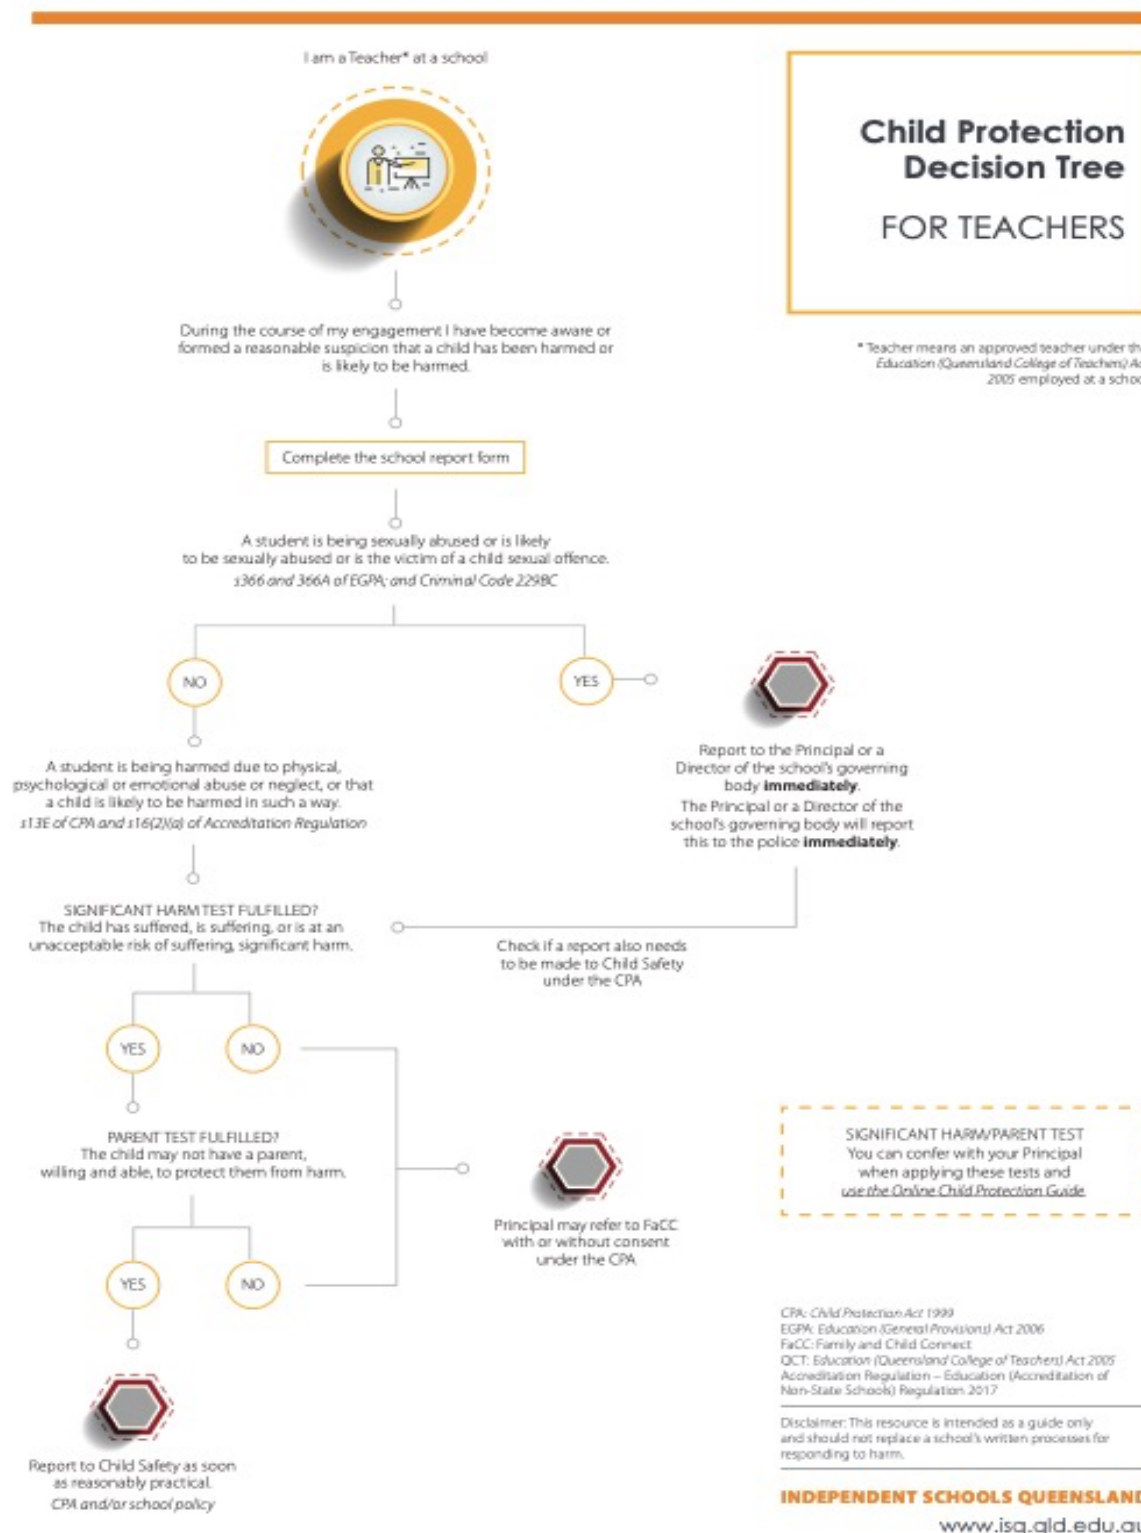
I am a Teacher* at a school

Child Protection Decision Tree

FOR TEACHERS

* Teacher means an approved teacher under th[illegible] Education (Queensland College of Teachers) A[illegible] 2005 employed at a scho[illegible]

During the course of my engagement I have become aware or formed a reasonable suspicion that a child has been harmed or is likely to be harmed.

Complete the school report form

A student is being sexually abused or is likely to be sexually abused or is the victim of a child sexual offence.
s366 and 366A of EGPA; and Criminal Code 229BC

NO

YES

Report to the Principal or a Director of the school's governing body **immediately**.
The Principal or a Director of the school's governing body will report this to the police **immediately**.

A student is being harmed due to physical, psychological or emotional abuse or neglect, or that a child is likely to be harmed in such a way.
s13E of CPA and s16(2)(a) of Accreditation Regulation

SIGNIFICANT HARM TEST FULFILLED?
The child has suffered, is suffering, or is at an unacceptable risk of suffering, significant harm.

Check if a report also needs to be made to Child Safety under the CPA

YES

NO

PARENT TEST FULFILLED?
The child may not have a parent, willing and able, to protect them from harm.

Principal may refer to FaCC with or without consent under the CPA

SIGNIFICANT HARM/PARENT TEST
You can confer with your Principal when applying these tests and use the Online Child Protection Guide

YES

NO

Report to Child Safety as soon as reasonably practical.
CPA and/or school policy

CPA: Child Protection Act 1999
EGPA: Education (General Provisions) Act 2006
FaCC: Family and Child Connect
QCT: Education (Queensland College of Teachers) Act 2005
Accreditation Regulation – Education (Accreditation of Non-State Schools) Regulation 2017

Disclaimer: This resource is intended as a guide only and should not replace a school's written processes for responding to harm.

INDEPENDENT SCHOOLS QUEENSLAN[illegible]
www.isq.qld.edu.a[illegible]